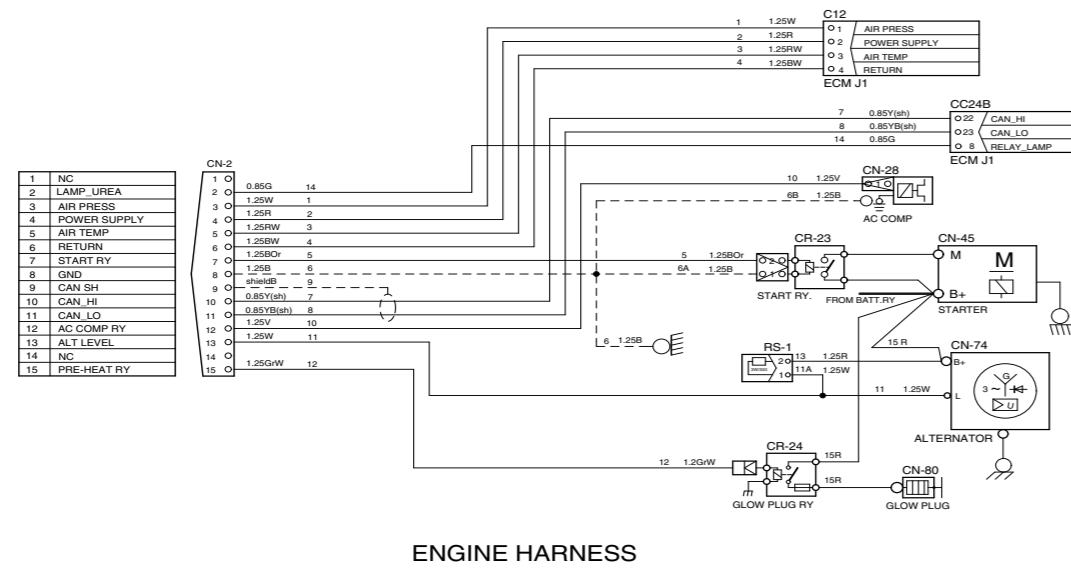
| 1 | NC |
|---|---|
| 2 | LAMP_UREA |
| 3 | AIR PRESS |
| 4 | POWER SUPPLY |
| 5 | AIR TEMP |
| 6 | RETURN |
| 7 | START RY |
| 8 | GND |
| 9 | CAN SH |
| 10 | CAN_HI |
| 11 | CAN_LO |
| 12 | AC COMP RY |
| 13 | ALT LEVEL |
| 14 | NC |
| 15 | PRE-HEAT RY |

CN-2
1
2 0.85G 14
3 1.25W 1
4 1.25R 2
5 1.25RW 3
6 1.25BW 4
7 1.25BOr 5
8 1.25B 6
9 shieldB 9
10 0.85Y(sh) 7
11 0.85YB(sh) 8
12 1.25V 10
13 1.25W 11
14
15 1.25GrW 12

C12
1 1.25W 1 AIR PRESS
2 1.25R 2 POWER SUPPLY
3 1.25RW 3 AIR TEMP
4 1.25BW 4 RETURN
ECM J1

CC24B
7 0.85Y(sh) 22 CAN_HI
8 0.85YB(sh) 23 CAN_LO
14 0.85G 8 RELAY_LAMP
ECM J1

CN-28
10 1.25V
6B 1.25B
AC COMP

CR-23
5 1.25BOr
6A 1.25B
START RY.
FROM BATT.RY

CN-45
M
M
B+
STARTER

6 1.25B

RS-1
15 R
13 1.25R
11A 1.25W
2
1

CN-74
B+
G
3 ~
U
11 1.25W
L
ALTERNATOR

CR-24
12 1.2GrW
15R
15R
GLOW PLUG RY

CN-80
GLOW PLUG

ENGINE HARNESS